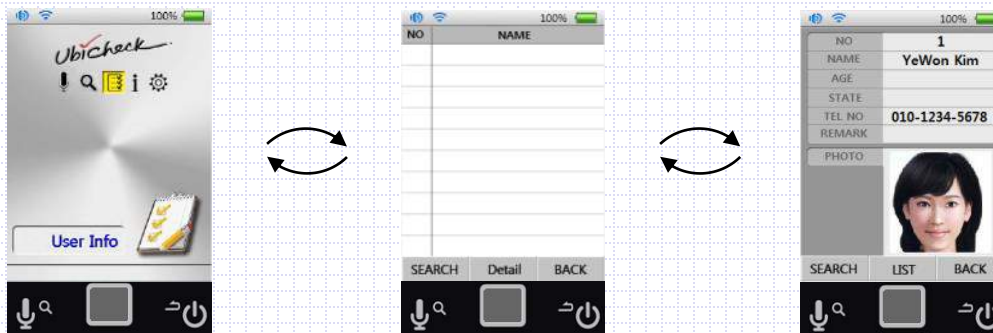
100%

Ubicheck

User Info

100%

| NO | NAME |
|---|---|

SEARCH Detail BACK

100%

| NO | 1 |
|---|---|
| NAME | YeWon Kim |
| AGE | |
| STATE | |
| TEL NO | 010-1234-5678 |
| REMARK | |
| PHOTO | |

SEARCH LIST BACK